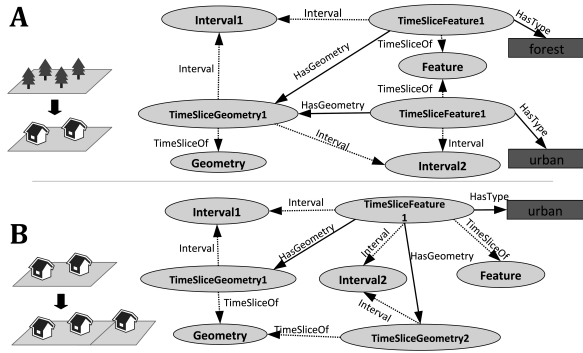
A

Interval1
Interval
TimeSliceFeature1
HasType
forest
TimeSliceOf
Interval
HasGeometry
Feature
TimeSliceOf
HasGeometry
TimeSliceGeometry1
TimeSliceFeature1
HasType
TimeSliceOf
Interval
Interval
Geometry
Interval2
urban

B

Interval1
Interval
TimeSliceFeature 1
HasType
urban
Interval
HasGeometry
Interval
HasGeometry
TimeSliceOf
TimeSliceGeometry1
Interval2
Feature
TimeSliceOf
Interval
Geometry
TimeSliceOf
TimeSliceGeometry2